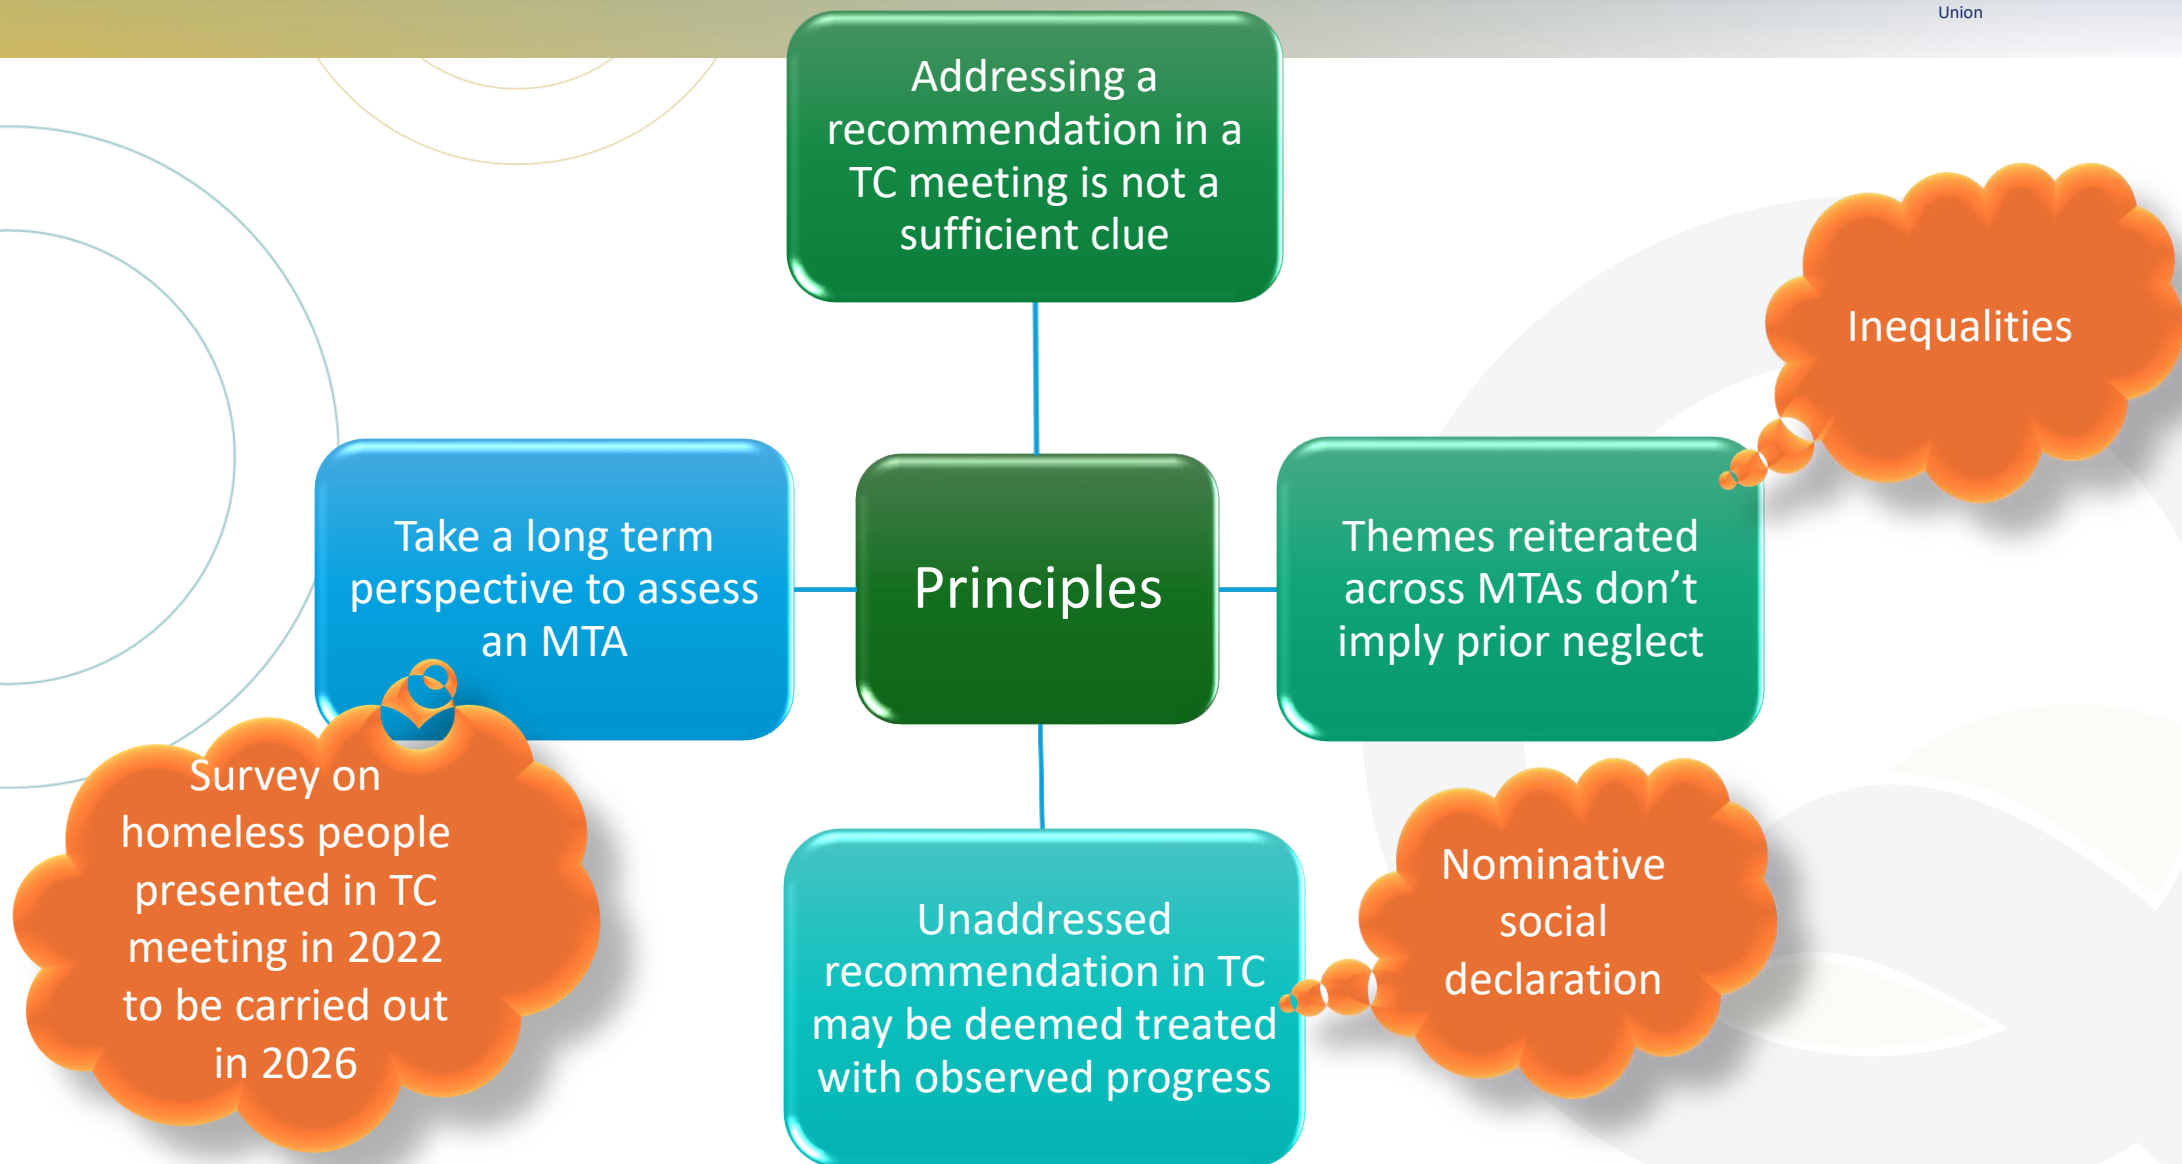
Union

Addressing a recommendation in a TC meeting is not a sufficient clue

Inequalities

Take a long term perspective to assess an MTA

Principles

Themes reiterated across MTAs don’t imply prior neglect

Survey on homeless people presented in TC meeting in 2022 to be carried out in 2026

Unaddressed recommendation in TC may be deemed treated with observed progress

Nominative social declaration